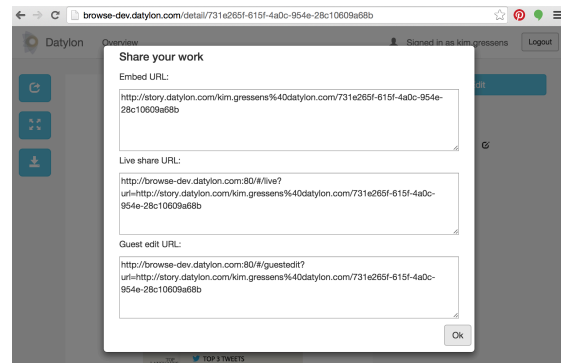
browse-dev.datylon.com/detail/731e265f-615f-4a0c-954e-28c10609a68b

Datylon Overview

Signed in as kim.gressens Logout

Share your work

Embed URL:

http://story.datylon.com/kim.gressens%40datylon.com/731e265f-615f-4a0c-954e-28c10609a68b

Live share URL:

http://browse-dev.datylon.com:80/#/live?url=http://story.datylon.com/kim.gressens%40datylon.com/731e265f-615f-4a0c-954e-28c10609a68b

Guest edit URL:

http://browse-dev.datylon.com:80/#/guestedit?url=http://story.datylon.com/kim.gressens%40datylon.com/731e265f-615f-4a0c-954e-28c10609a68b

Ok

TOP 3 TWEETS